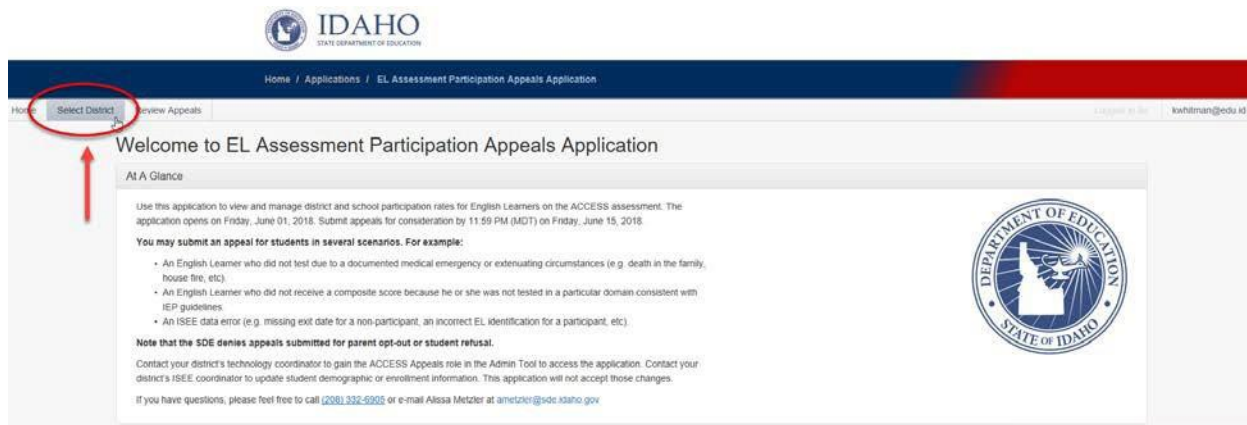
IDAHO
STATE DEPARTMENT OF EDUCATION

Home / Applications / EL Assessment Participation Appeals Application

Home Select District Review Appeals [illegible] kwhitman@edu.id

Welcome to EL Assessment Participation Appeals Application

At A Glance

Use this application to view and manage district and school participation rates for English Learners on the ACCESS assessment. The application opens on Friday, June 01, 2018. Submit appeals for consideration by 11:59 PM (MDT) on Friday, June 15, 2018.

You may submit an appeal for students in several scenarios. For example:

- An English Learner who did not test due to a documented medical emergency or extenuating circumstances (e.g. death in the family, house fire, etc).
- An English Learner who did not receive a composite score because he or she was not tested in a particular domain consistent with IEP guidelines.
- An ISEE data error (e.g. missing exit date for a non-participant, an incorrect EL identification for a participant, etc).

Note that the SDE denies appeals submitted for parent opt-out or student refusal.

Contact your district's technology coordinator to gain the ACCESS Appeals role in the Admin Tool to access the application. Contact your district's ISEE coordinator to update student demographic or enrollment information. This application will not accept those changes.

If you have questions, please feel free to call (208) 332-6905 or e-mail Alissa Metzler at ametzler@sde.idaho.gov

DEPARTMENT OF EDUCATION STATE OF IDAHO